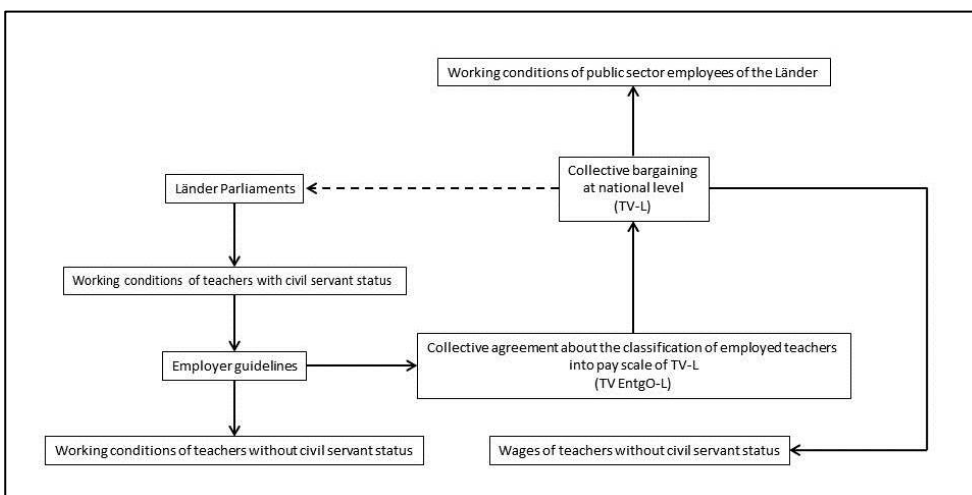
Working conditions of public sector employees of the Länder

Collective bargaining at national level (TV-L)

Länder Parliaments

Working conditions of teachers with civil servant status

Employer guidelines

Collective agreement about the classification of employed teachers into pay scale of TV-L (TV EntgO-L)

Working conditions of teachers without civil servant status

Wages of teachers without civil servant status